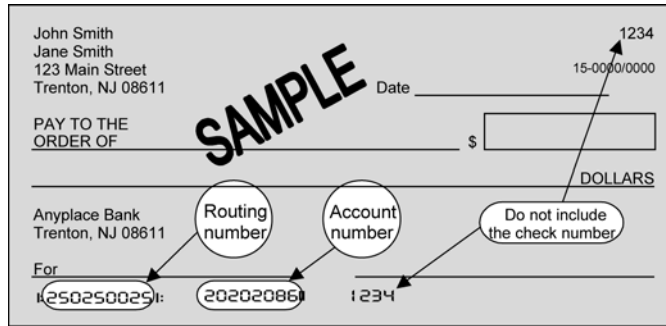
John Smith
Jane Smith
123 Main Street
Trenton, NJ 08611

1234

15-0000/0000

SAMPLE

Date

PAY TO THE ORDER OF

$

DOLLARS

Anyplace Bank
Trenton, NJ 08611

Routing number

Account number

Do not include the check number

For

⑆250250025⑆ 20202086⑈ 1234